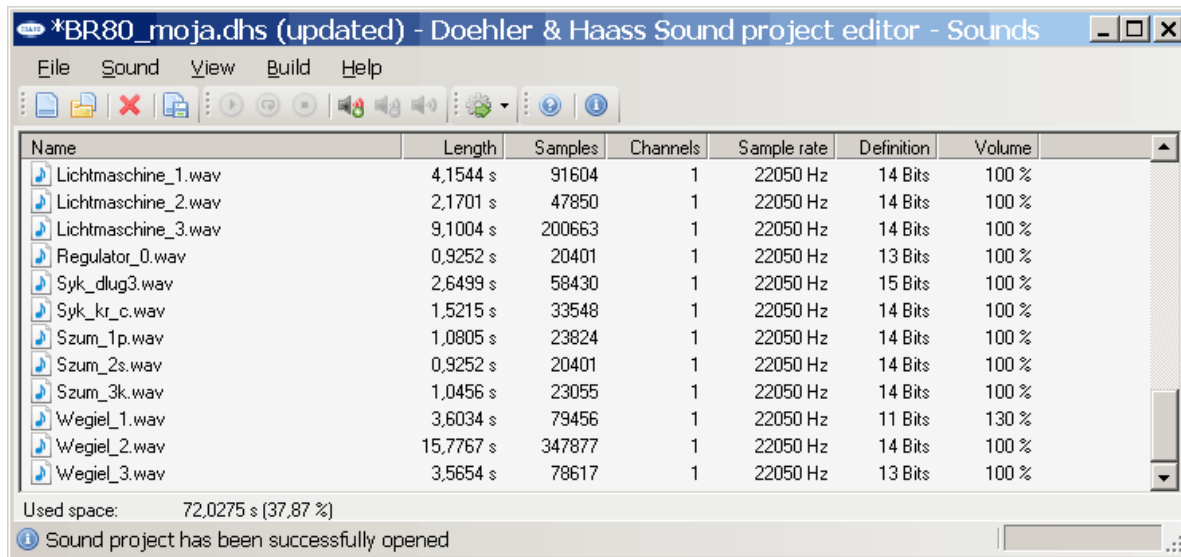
*BR80_moja.dhs (updated) - Doehler & Haass Sound project editor - Sounds

File Sound View Build Help

| Name | Length | Samples | Channels | Sample rate | Definition | Volume |
|---|---|---|---|---|---|---|
| Lichtmaschine_1.wav | 4,1544 s | 91604 | 1 | 22050 Hz | 14 Bits | 100 % |
| Lichtmaschine_2.wav | 2,1701 s | 47850 | 1 | 22050 Hz | 14 Bits | 100 % |
| Lichtmaschine_3.wav | 9,1004 s | 200663 | 1 | 22050 Hz | 14 Bits | 100 % |
| Regulator_0.wav | 0,9252 s | 20401 | 1 | 22050 Hz | 13 Bits | 100 % |
| Syk_dlug3.wav | 2,6499 s | 58430 | 1 | 22050 Hz | 15 Bits | 100 % |
| Syk_kr_c.wav | 1,5215 s | 33548 | 1 | 22050 Hz | 14 Bits | 100 % |
| Szum_1p.wav | 1,0805 s | 23824 | 1 | 22050 Hz | 14 Bits | 100 % |
| Szum_2s.wav | 0,9252 s | 20401 | 1 | 22050 Hz | 14 Bits | 100 % |
| Szum_3k.wav | 1,0456 s | 23055 | 1 | 22050 Hz | 14 Bits | 100 % |
| Wegiel_1.wav | 3,6034 s | 79456 | 1 | 22050 Hz | 11 Bits | 130 % |
| Wegiel_2.wav | 15,7767 s | 347877 | 1 | 22050 Hz | 14 Bits | 100 % |
| Wegiel_3.wav | 3,5654 s | 78617 | 1 | 22050 Hz | 13 Bits | 100 % |

Used space: 72,0275 s (37,87 %)

Sound project has been successfully opened